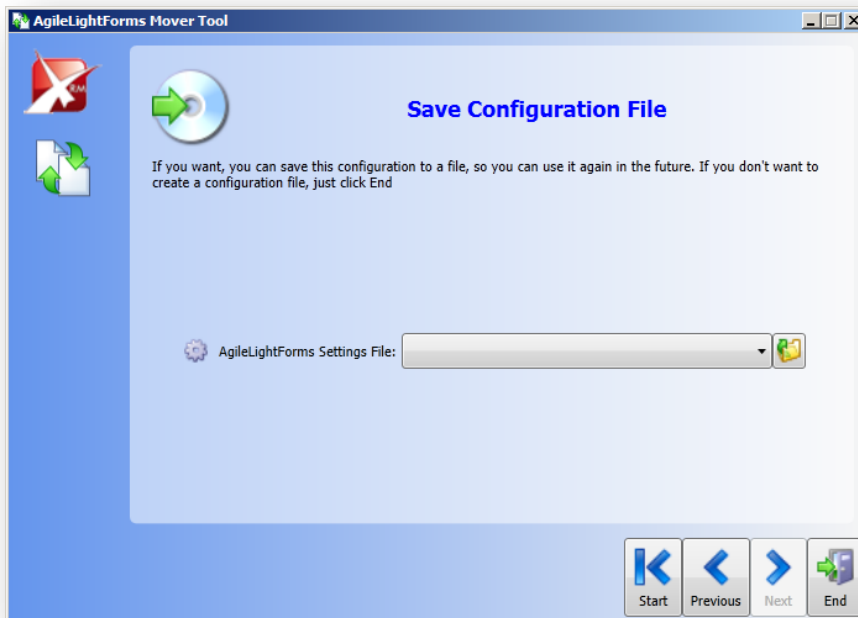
AgileLightForms Mover Tool

RM

Save Configuration File

If you want, you can save this configuration to a file, so you can use it again in the future. If you don't want to create a configuration file, just click End

AgileLightForms Settings File:

Start
Previous
Next
End